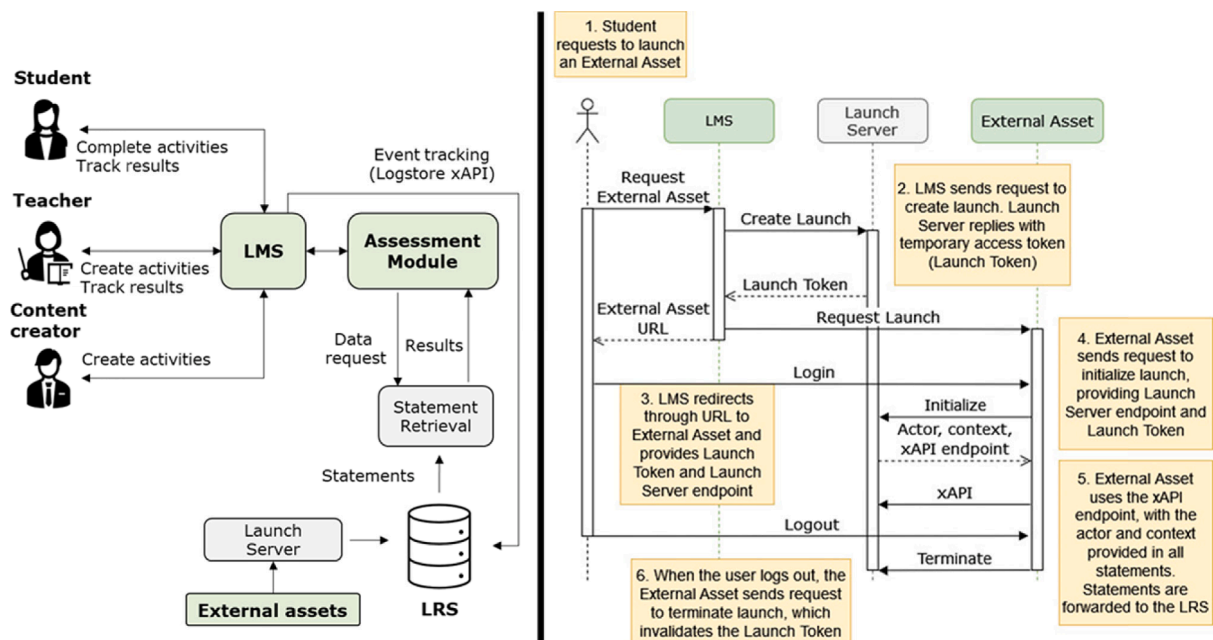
Student

Complete activities
Track results

Teacher

Create activities
Track results

Content creator

Create activities

Event tracking
(Logstore xAPI)

LMS

Assessment Module

Data request

Results

Statement Retrieval

Statements

Launch Server

External assets

LRS

1. Student requests to launch an External Asset

LMS

Launch Server

External Asset

Request External Asset

Create Launch

2. LMS sends request to create launch. Launch Server replies with temporary access token (Launch Token)

Launch Token

External Asset URL

Request Launch

4. External Asset sends request to initialize launch, providing Launch Server endpoint and Launch Token

Login

3. LMS redirects through URL to External Asset and provides Launch Token and Launch Server endpoint

Initialize

Actor, context, xAPI endpoint

xAPI

5. External Asset uses the xAPI endpoint, with the actor and context provided in all statements. Statements are forwarded to the LRS

Logout

Terminate

6. When the user logs out, the External Asset sends request to terminate launch, which invalidates the Launch Token